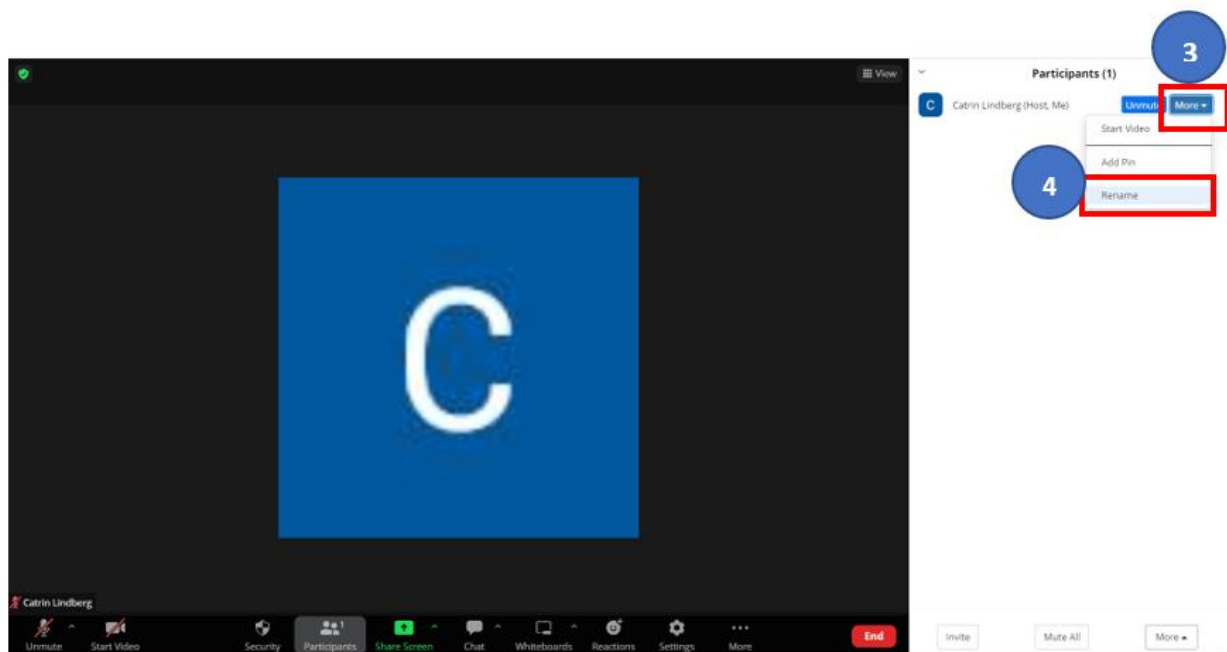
View

C

Catrin Lindberg

Unmute

Start Video

Security

1

Participants

Share Screen

Chat

Whiteboards

Reactions

Settings

More

End

Participants (1)

3

C Catrin Lindberg (Host, Me)

Unmute

More

Start Video

Add Pin

4

Rename

Invite

Mute All

More